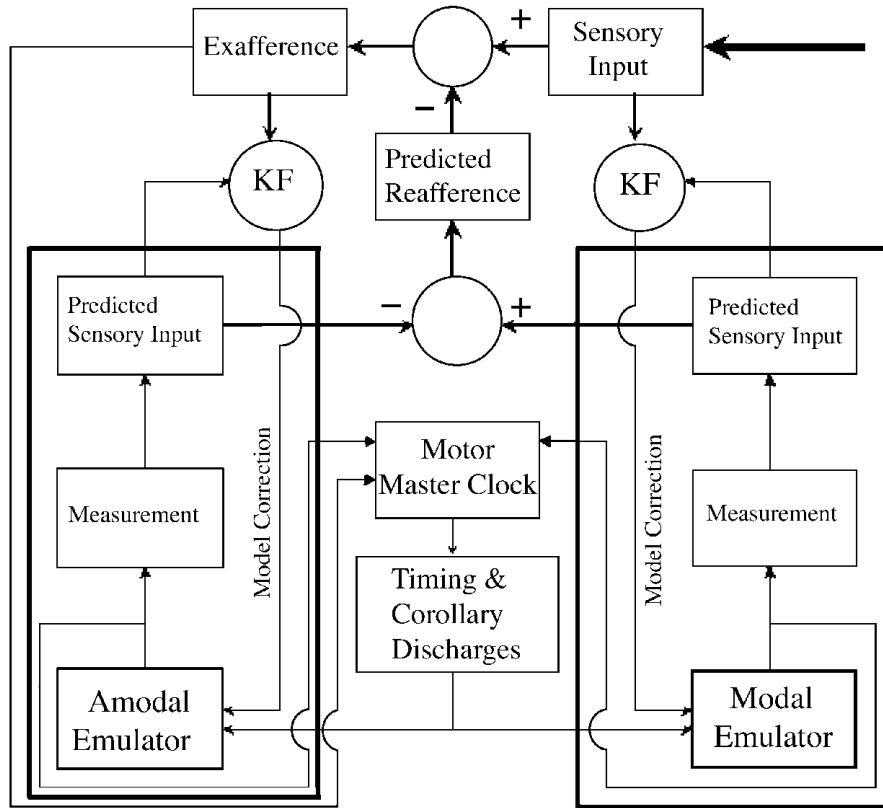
Exafference

+

Sensory Input

−

Predicted Reafference

KF

KF

Predicted Sensory Input

−

+

Predicted Sensory Input

Model Correction

Motor Master Clock

Model Correction

Measurement

Measurement

Timing & Corollary Discharges

Amodal Emulator

Modal Emulator